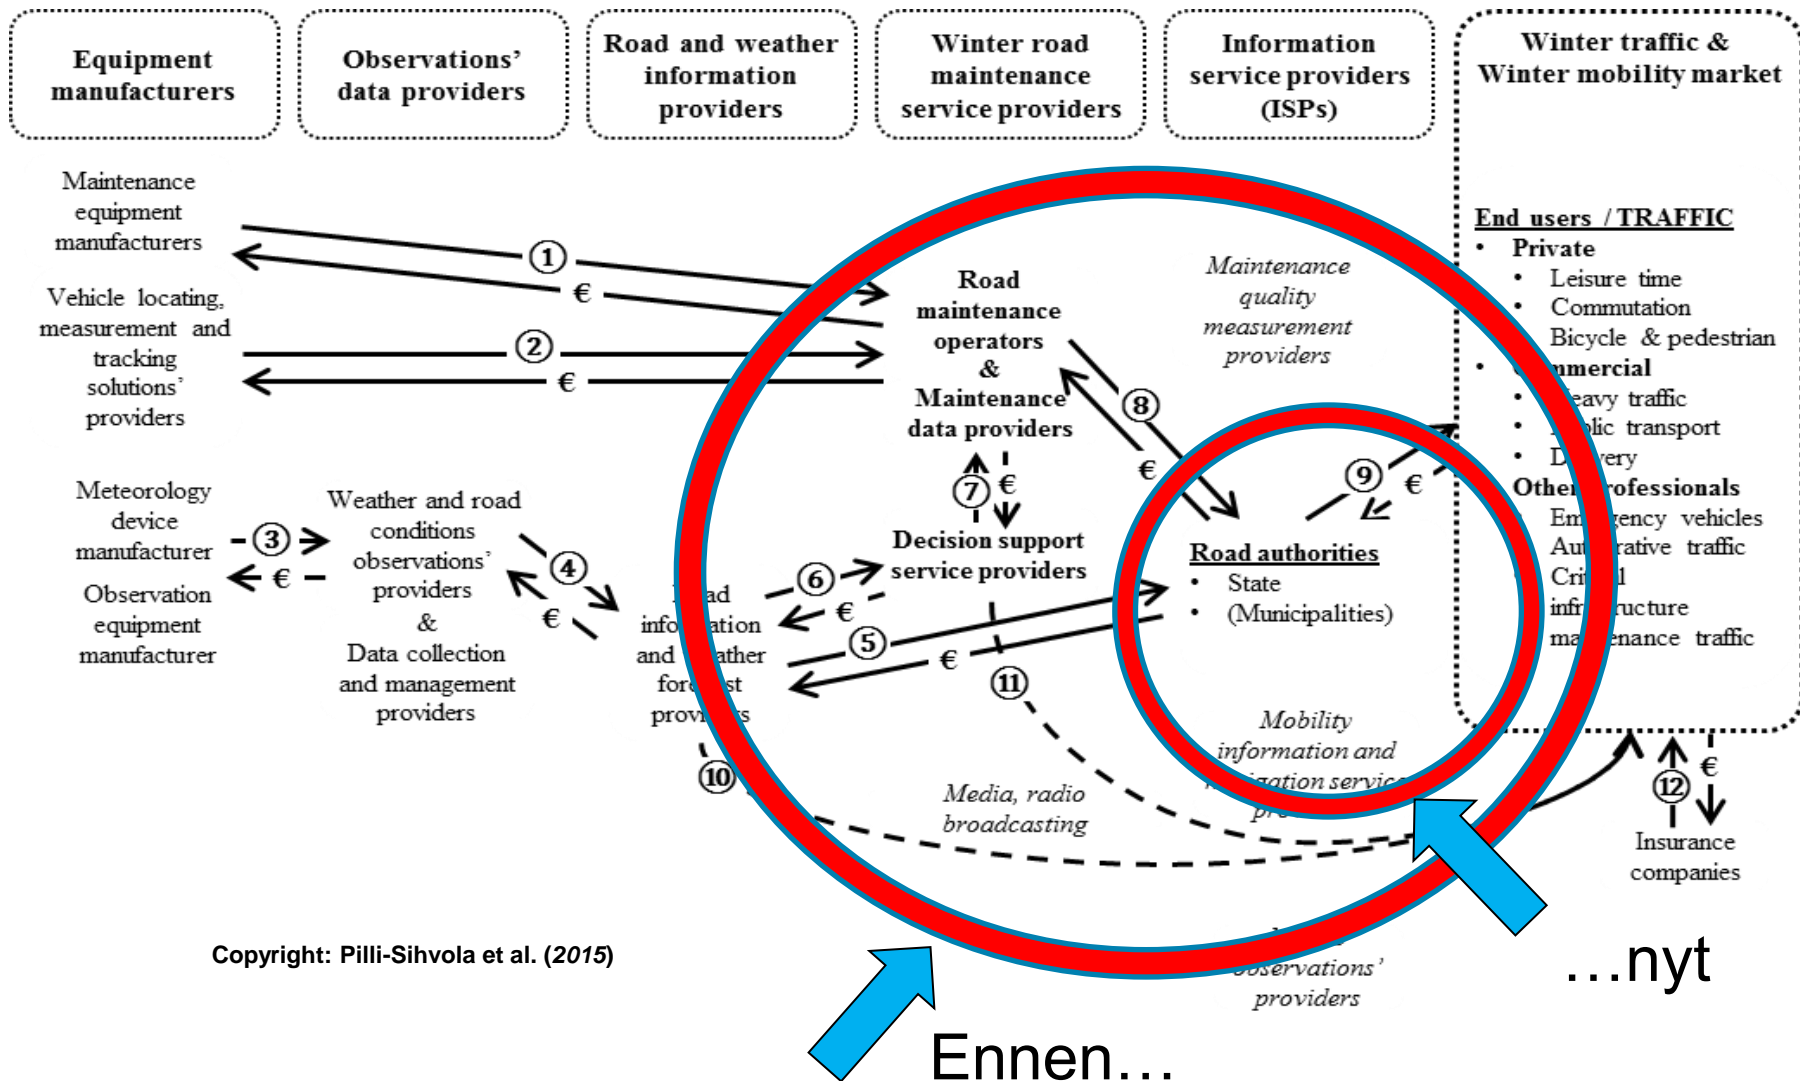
Equipment manufacturers

Observations' data providers

Road and weather information providers

Winter road maintenance service providers

Information service providers (ISPs)

Winter traffic & Winter mobility market

Maintenance equipment manufacturers

Vehicle locating, measurement and tracking solutions' providers

Meteorology device manufacturer

Observation equipment manufacturer

Weather and road conditions observations' providers & Data collection and management providers

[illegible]ad info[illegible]ation and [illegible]ather for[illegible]st prov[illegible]s

Road maintenance operators & Maintenance data providers

Decision support service providers

Maintenance quality measurement providers

Road authorities
• State
• (Municipalities)

Mobility information and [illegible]gation servic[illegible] pr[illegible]

Media, radio broadcasting

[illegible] observations' providers

End users / TRAFFIC
• Private
• Leisure time
• Commutation
Bicycle & pedestrian
• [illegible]mmercial
• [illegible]eavy traffic
• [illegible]lic transport
• D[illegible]very
Other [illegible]rofessionals
Em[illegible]ency vehicles
Au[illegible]rative traffic
Cri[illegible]l infr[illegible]ructure ma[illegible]enance traffic

Insurance companies

① € ② € ③ € ④ € ⑤ € ⑥ € ⑦ € ⑧ € ⑨ € ⑩ ⑪ ⑫ €

Copyright: Pilli-Sihvola et al. (2015)

…nyt

Ennen…